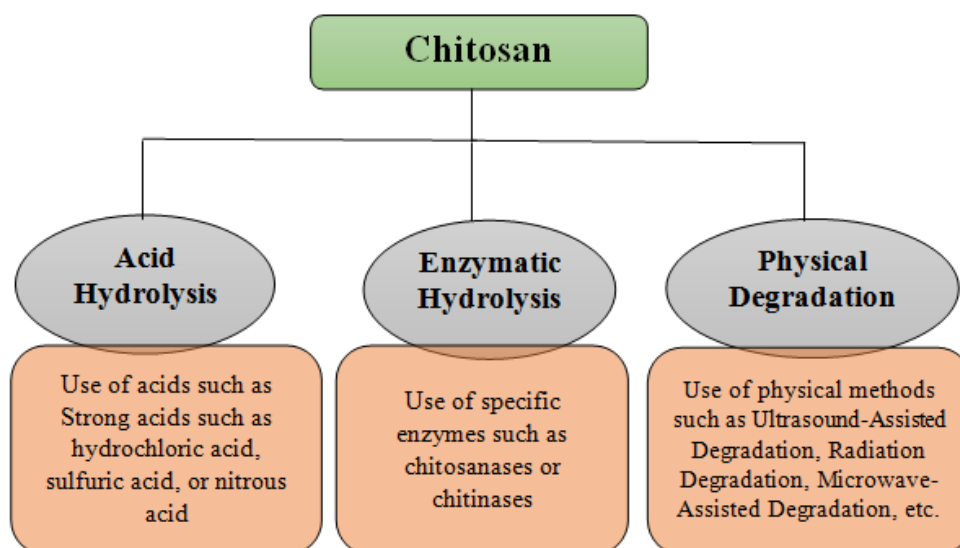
Chitosan

Acid Hydrolysis

Use of acids such as Strong acids such as hydrochloric acid, sulfuric acid, or nitrous acid

Enzymatic Hydrolysis

Use of specific enzymes such as chitosanases or chitinases

Physical Degradation

Use of physical methods such as Ultrasound-Assisted Degradation, Radiation Degradation, Microwave-Assisted Degradation, etc.